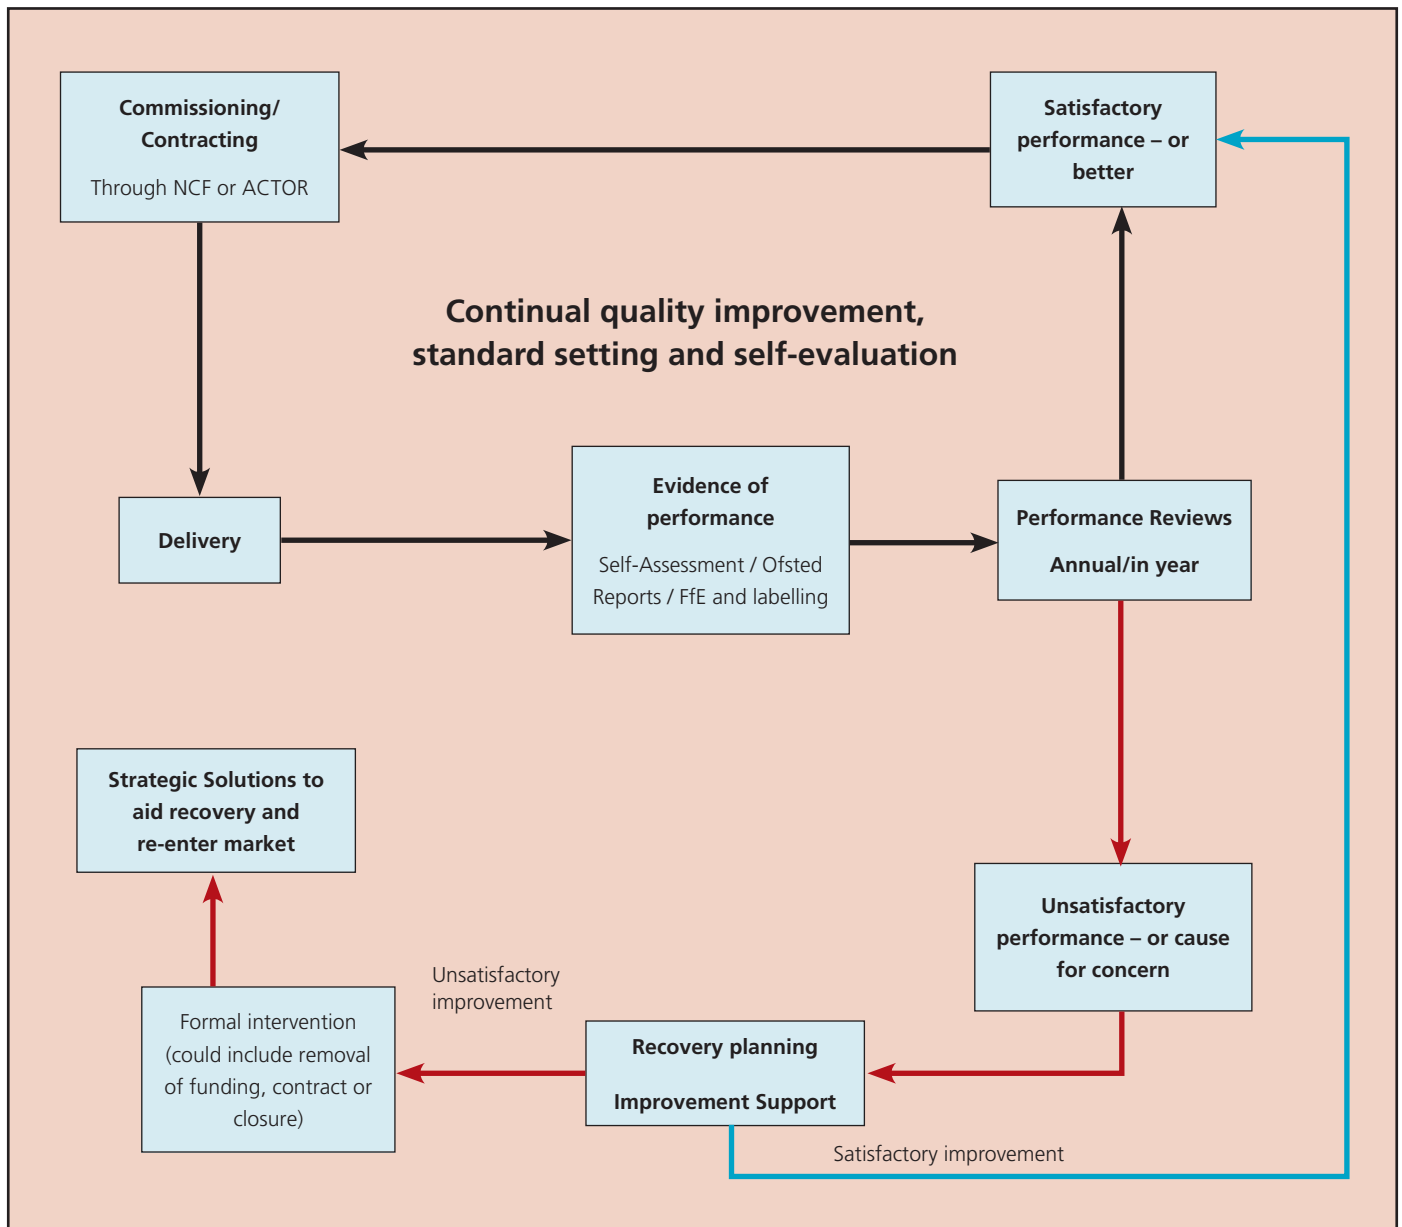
Commissioning/ Contracting

Through NCF or ACTOR

Satisfactory performance – or better

Continual quality improvement, standard setting and self-evaluation

Delivery

Evidence of performance

Self-Assessment / Ofsted Reports / FfE and labelling

Performance Reviews

Annual/in year

Strategic Solutions to aid recovery and re-enter market

Unsatisfactory performance – or cause for concern

Unsatisfactory improvement

Formal intervention (could include removal of funding, contract or closure)

Recovery planning

Improvement Support

Satisfactory improvement